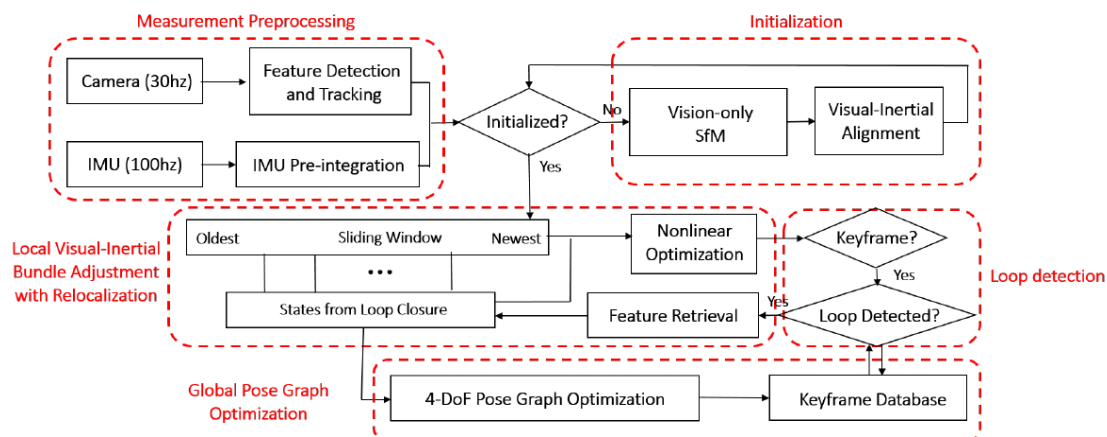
Measurement Preprocessing

Camera (30hz)

Feature Detection and Tracking

IMU (100hz)

IMU Pre-integration

Initialized?

No

Yes

Initialization

Vision-only SfM

Visual-Inertial Alignment

Local Visual-Inertial Bundle Adjustment with Relocalization

Oldest

Sliding Window

Newest

• • •

States from Loop Closure

Nonlinear Optimization

Keyframe?

Yes

Loop detection

Loop Detected?

Yes

Feature Retrieval

Global Pose Graph Optimization

4-DoF Pose Graph Optimization

Keyframe Database